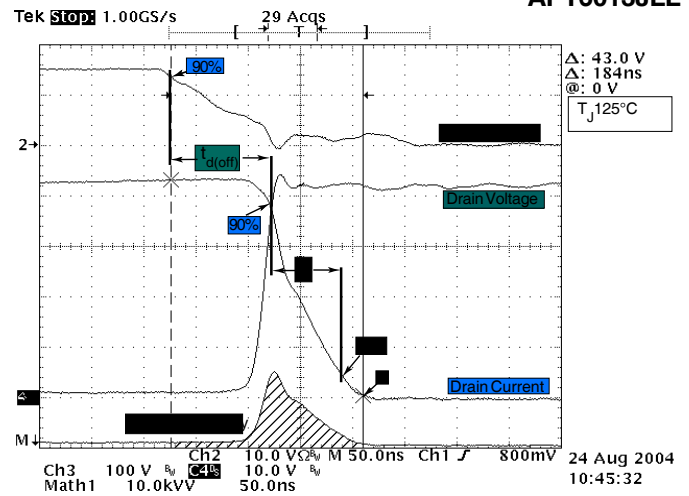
Tek Stop: 1.00GS/s 29 Acqs

AP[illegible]

T

Δ: 43.0 V
Δ: 184ns
@: 0 V

$T_J$125°C

90%

2

$t_{d(off)}$

Drain Voltage

90%

Drain Current

M

Ch2 10.0 VΩ M 50.0ns Ch1 800mV
Ch3 100 V C4 10.0 V
Math1 10.0kVV 50.0ns

24 Aug 2004
10:45:32